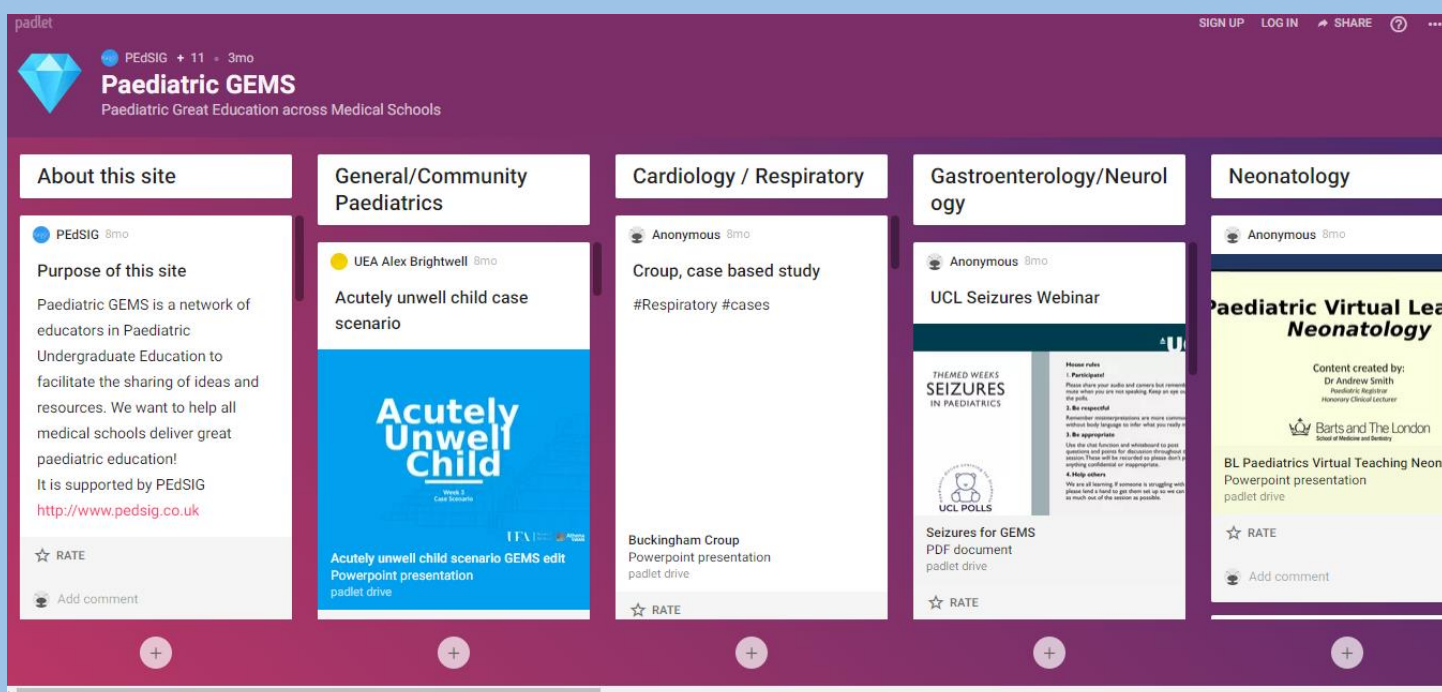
padlet

SIGN UP LOG IN SHARE ? ...

PEdSIG + 11 • 3mo

Paediatric GEMS

Paediatric Great Education across Medical Schools

About this site

PEdSIG 8mo

Purpose of this site

Paediatric GEMS is a network of educators in Paediatric Undergraduate Education to facilitate the sharing of ideas and resources. We want to help all medical schools deliver great paediatric education!
It is supported by PEdSIG
http://www.pedsig.co.uk

RATE

Add comment

General/Community Paediatrics

UEA Alex Brightwell 8mo

Acutely unwell child case scenario

Acutely Unwell Child

Week 3 Case Scenario

UEA

Acutely unwell child scenario GEMS edit
Powerpoint presentation
padlet drive

Cardiology / Respiratory

Anonymous 8mo

Croup, case based study

#Respiratory #cases

Buckingham Croup
Powerpoint presentation
padlet drive

RATE

Gastroenterology/Neurology

Anonymous 8mo

UCL Seizures Webinar

THEMED WEEKS
SEIZURES
IN PAEDIATRICS

UCL POLLS

House rules
1. Participate!
Please share your audio and camera but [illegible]
2. Be respectful
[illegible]
3. Be appropriate
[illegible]
4. Help others
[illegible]

Seizures for GEMS
PDF document
padlet drive

RATE

Neonatology

Anonymous 8mo

Paediatric Virtual Lea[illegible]
Neonatology

Content created by:
Dr Andrew Smith
Paediatric Registrar
Honorary Clinical Lecturer

Barts and The London
School of Medicine and Dentistry

BL Paediatrics Virtual Teaching Neon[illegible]
Powerpoint presentation
padlet drive

RATE

Add comment

+

+

+

+

+